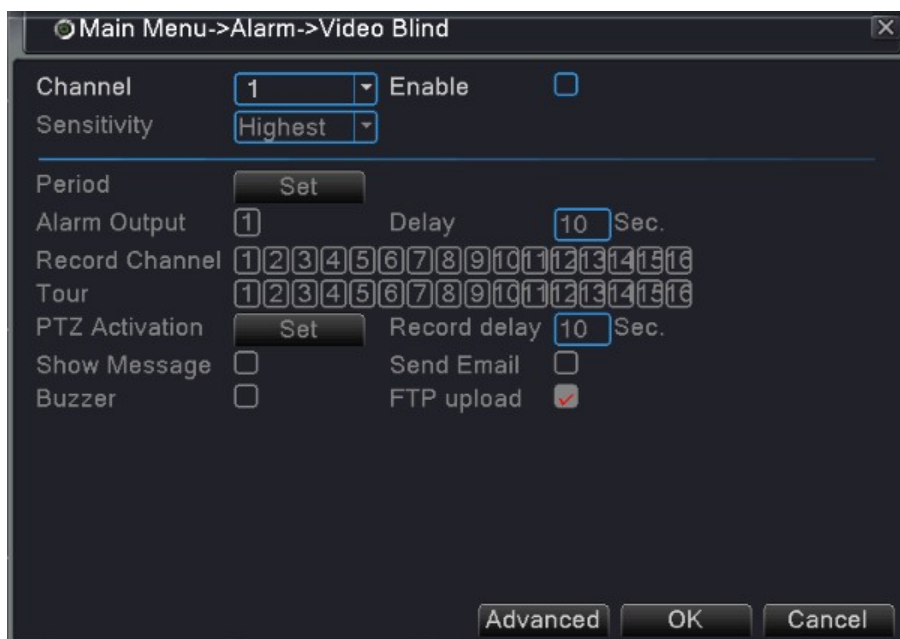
Main Menu->Alarm->Video Blind

Channel 1 Enable
Sensitivity Highest

Period Set
Alarm Output 1 Delay 10 Sec.
Record Channel 1 2 3 4 5 6 7 8 9 10 11 12 13 14 15 16
Tour 1 2 3 4 5 6 7 8 9 10 11 12 13 14 15 16
PTZ Activation Set Record delay 10 Sec.
Show Message Send Email
Buzzer FTP upload

Advanced OK Cancel